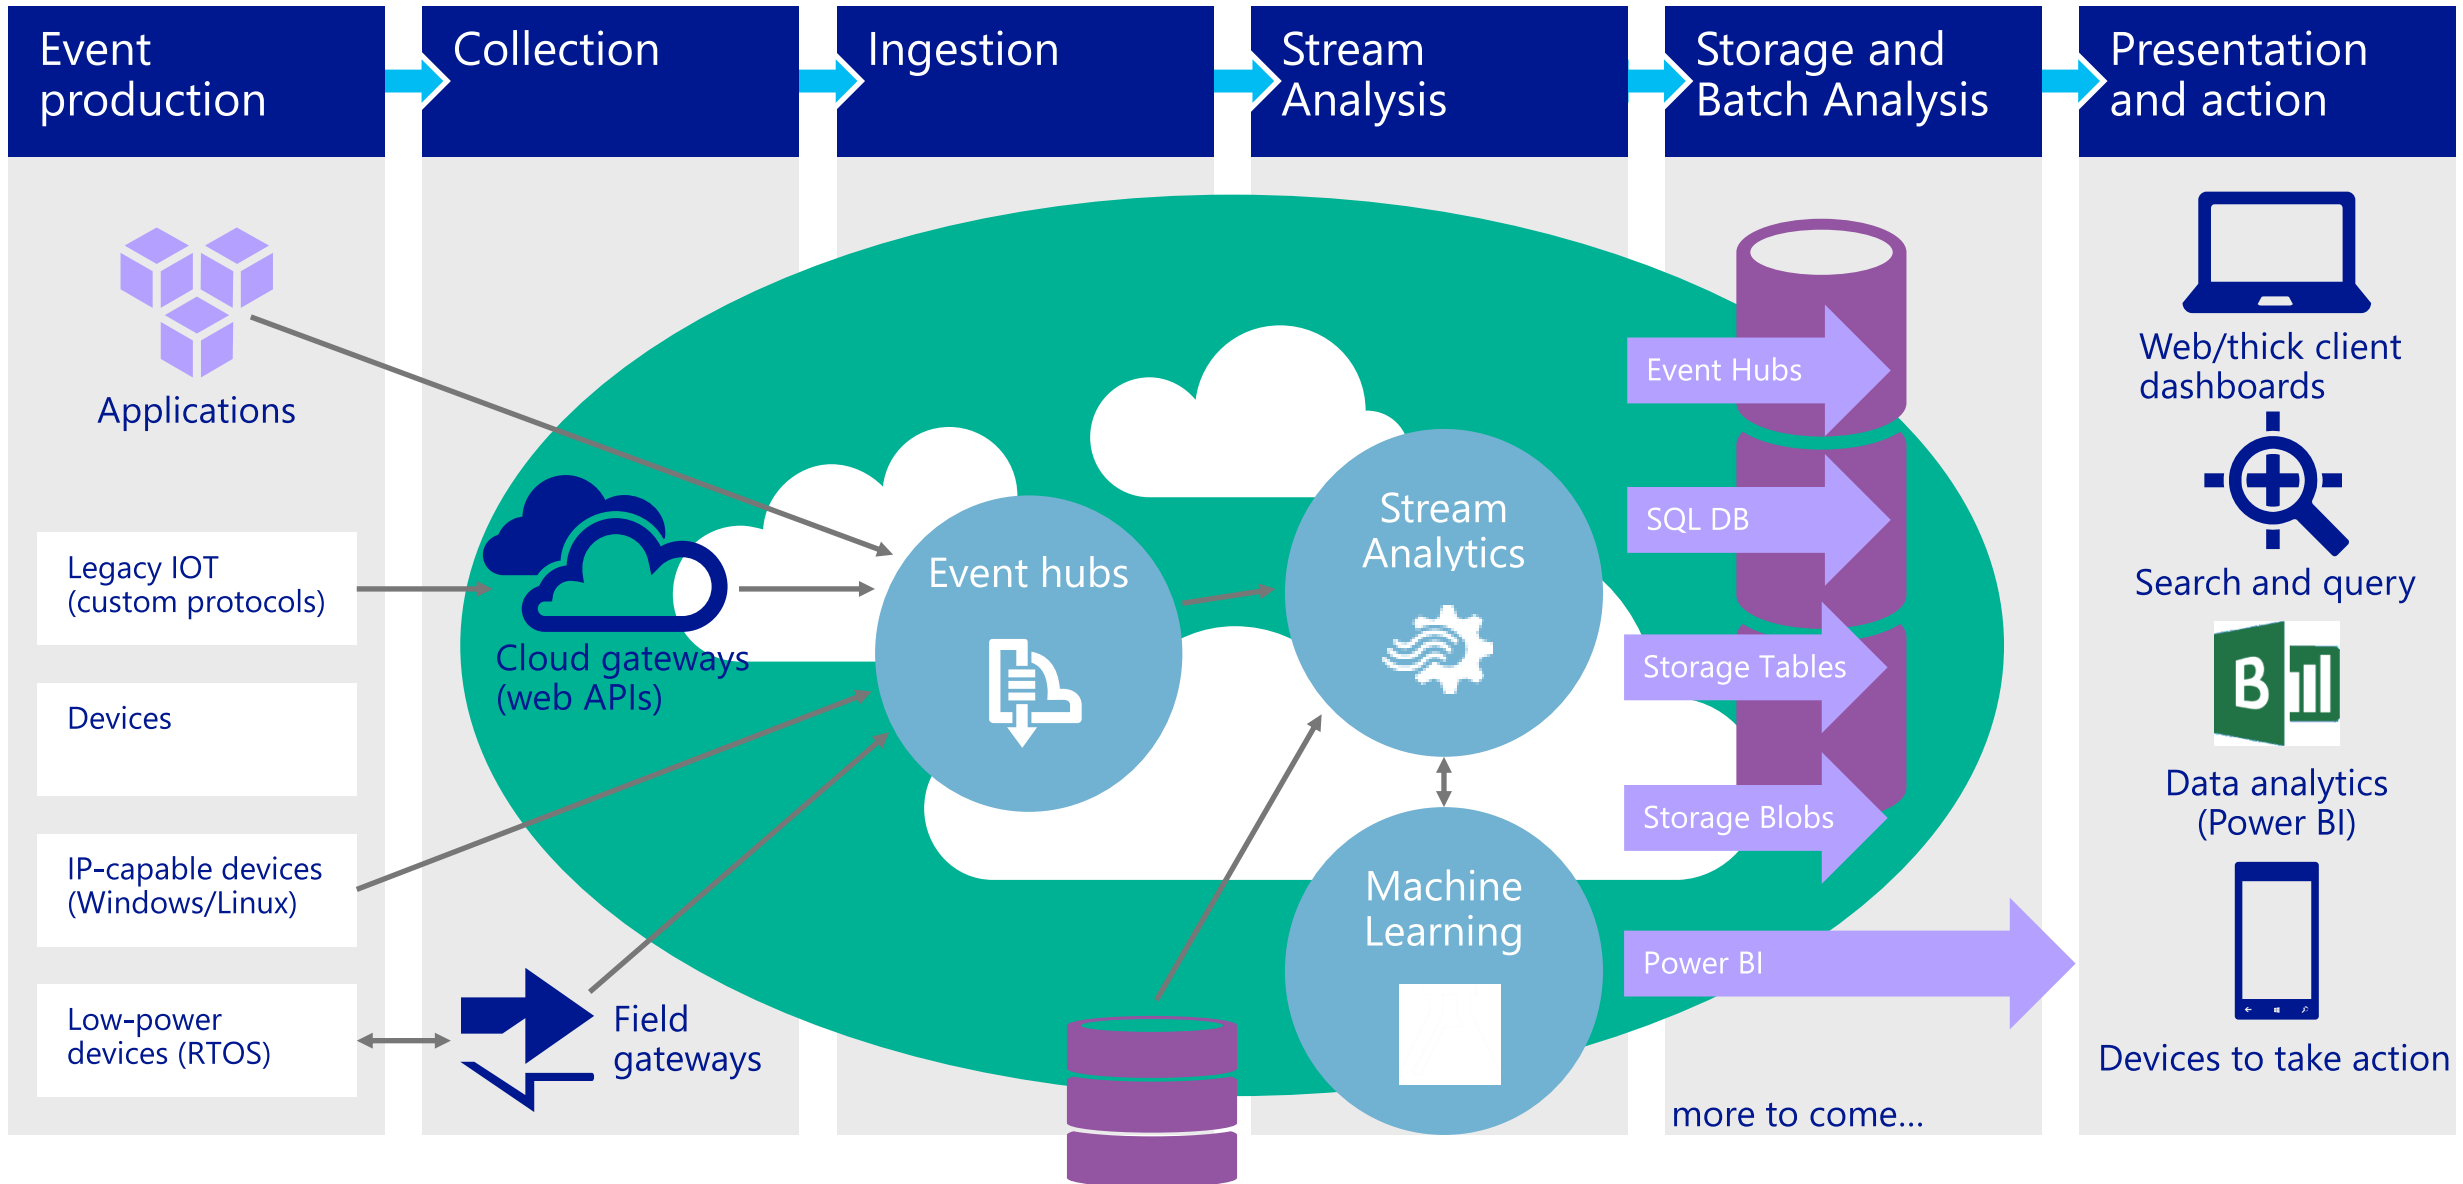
Event production

Collection

Ingestion

Stream Analysis

Storage and Batch Analysis

Presentation and action

Applications

Legacy IOT (custom protocols)

Devices

IP-capable devices (Windows/Linux)

Low-power devices (RTOS)

Cloud gateways (web APIs)

Field gateways

Event hubs

Stream Analytics

Machine Learning

Event Hubs

SQL DB

Storage Tables

Storage Blobs

Power BI

more to come...

Web/thick client dashboards

Search and query

Data analytics (Power BI)

Devices to take action